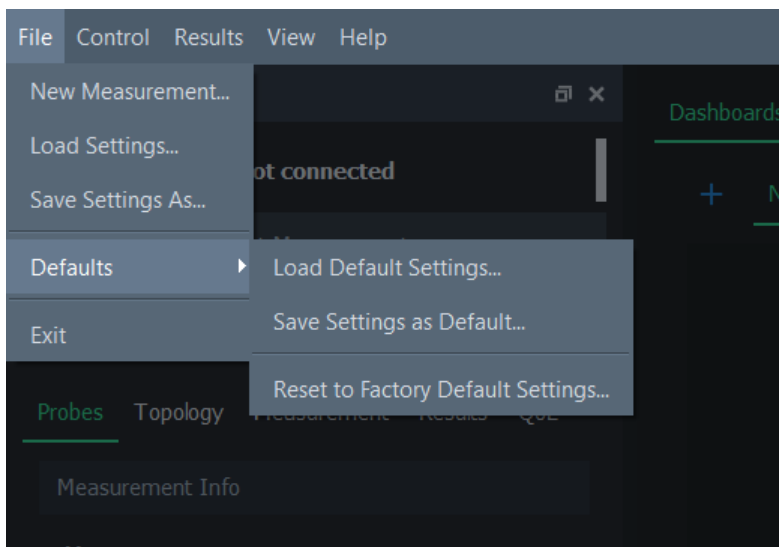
File Control Results View Help

New Measurement...
Load Settings...
Save Settings As...
Defaults
Exit

Load Default Settings...
Save Settings as Default...
Reset to Factory Default Settings...

ot connected

Dashboards

+ N

Probes Topology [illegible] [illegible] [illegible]

Measurement Info